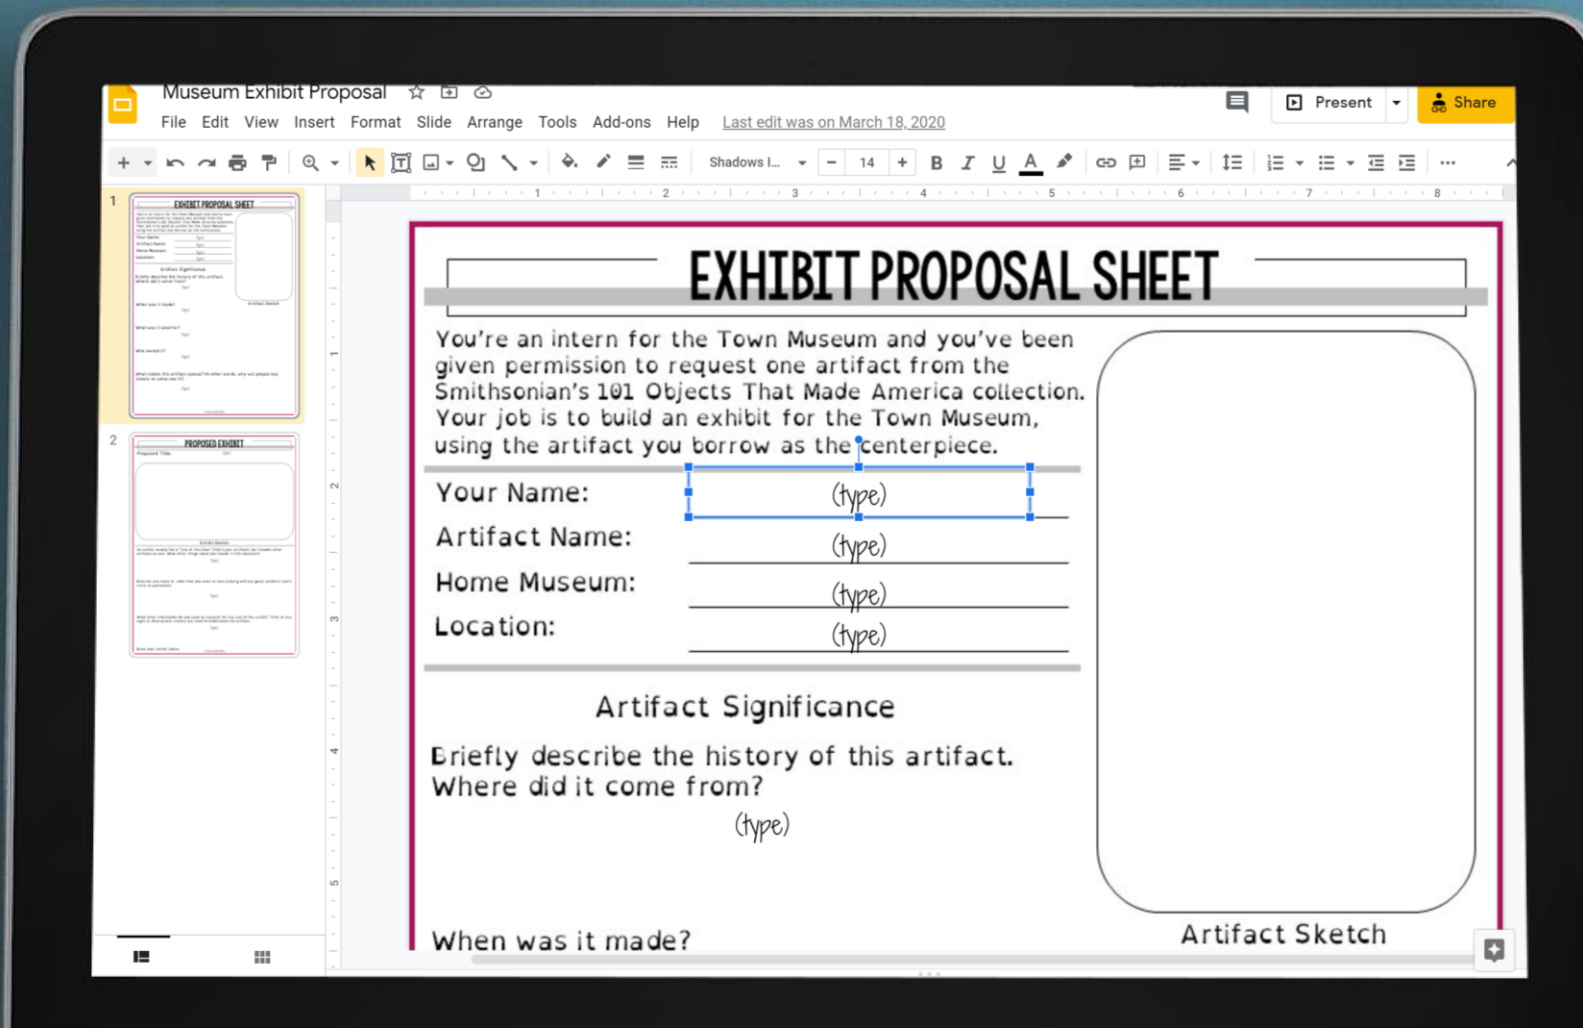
Museum Exhibit Proposal

File Edit View Insert Format Slide Arrange Tools Add-ons Help Last edit was on March 18, 2020

Present Share

Shadows I... 14

1 2 3 4 5 6 7 8

1

EXHIBIT PROPOSAL SHEET

2

PROPOSED EXHIBIT

EXHIBIT PROPOSAL SHEET

You're an intern for the Town Museum and you've been given permission to request one artifact from the Smithsonian's 101 Objects That Made America collection. Your job is to build an exhibit for the Town Museum, using the artifact you borrow as the centerpiece.

Your Name: (type)

Artifact Name: (type)

Home Museum: (type)

Location: (type)

Artifact Significance

Briefly describe the history of this artifact. Where did it come from?

(type)

When was it made?

Artifact Sketch